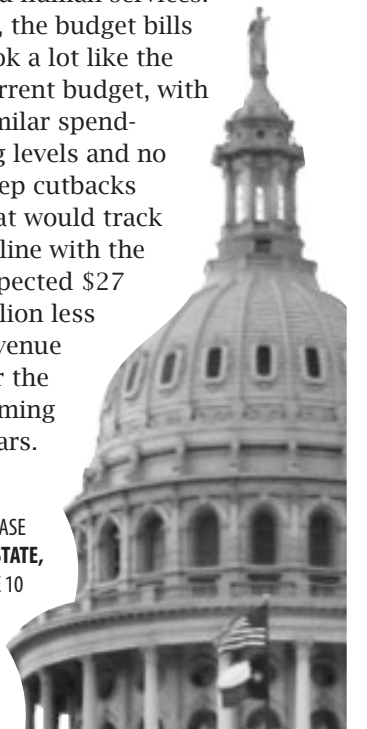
d human services. , the budget bills ok a lot like the rrent budget, with milar spend- g levels and no ep cutbacks at would track line with the pected \$27 llion less venue r the ming ars.

ASE STATE, E 10